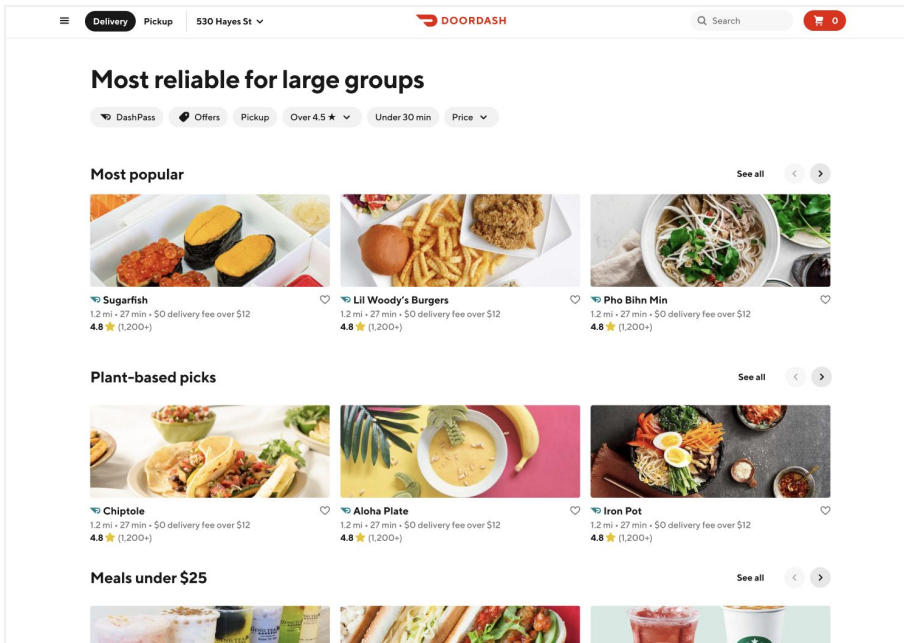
Delivery Pickup 530 Hayes St

DOORDASH

Search

0

Most reliable for large groups

DashPass Offers Pickup Over 4.5 ★ Under 30 min Price

Most popular

See all

Sugarfish
1.2 mi • 27 min • $0 delivery fee over $12
4.8 ★ (1,200+)

Lil Woody's Burgers
1.2 mi • 27 min • $0 delivery fee over $12
4.8 ★ (1,200+)

Pho Bihn Min
1.2 mi • 27 min • $0 delivery fee over $12
4.8 ★ (1,200+)

Plant-based picks

See all

Chiptole
1.2 mi • 27 min • $0 delivery fee over $12
4.8 ★ (1,200+)

Aloha Plate
1.2 mi • 27 min • $0 delivery fee over $12
4.8 ★ (1,200+)

Iron Pot
1.2 mi • 27 min • $0 delivery fee over $12
4.8 ★ (1,200+)

Meals under $25

See all